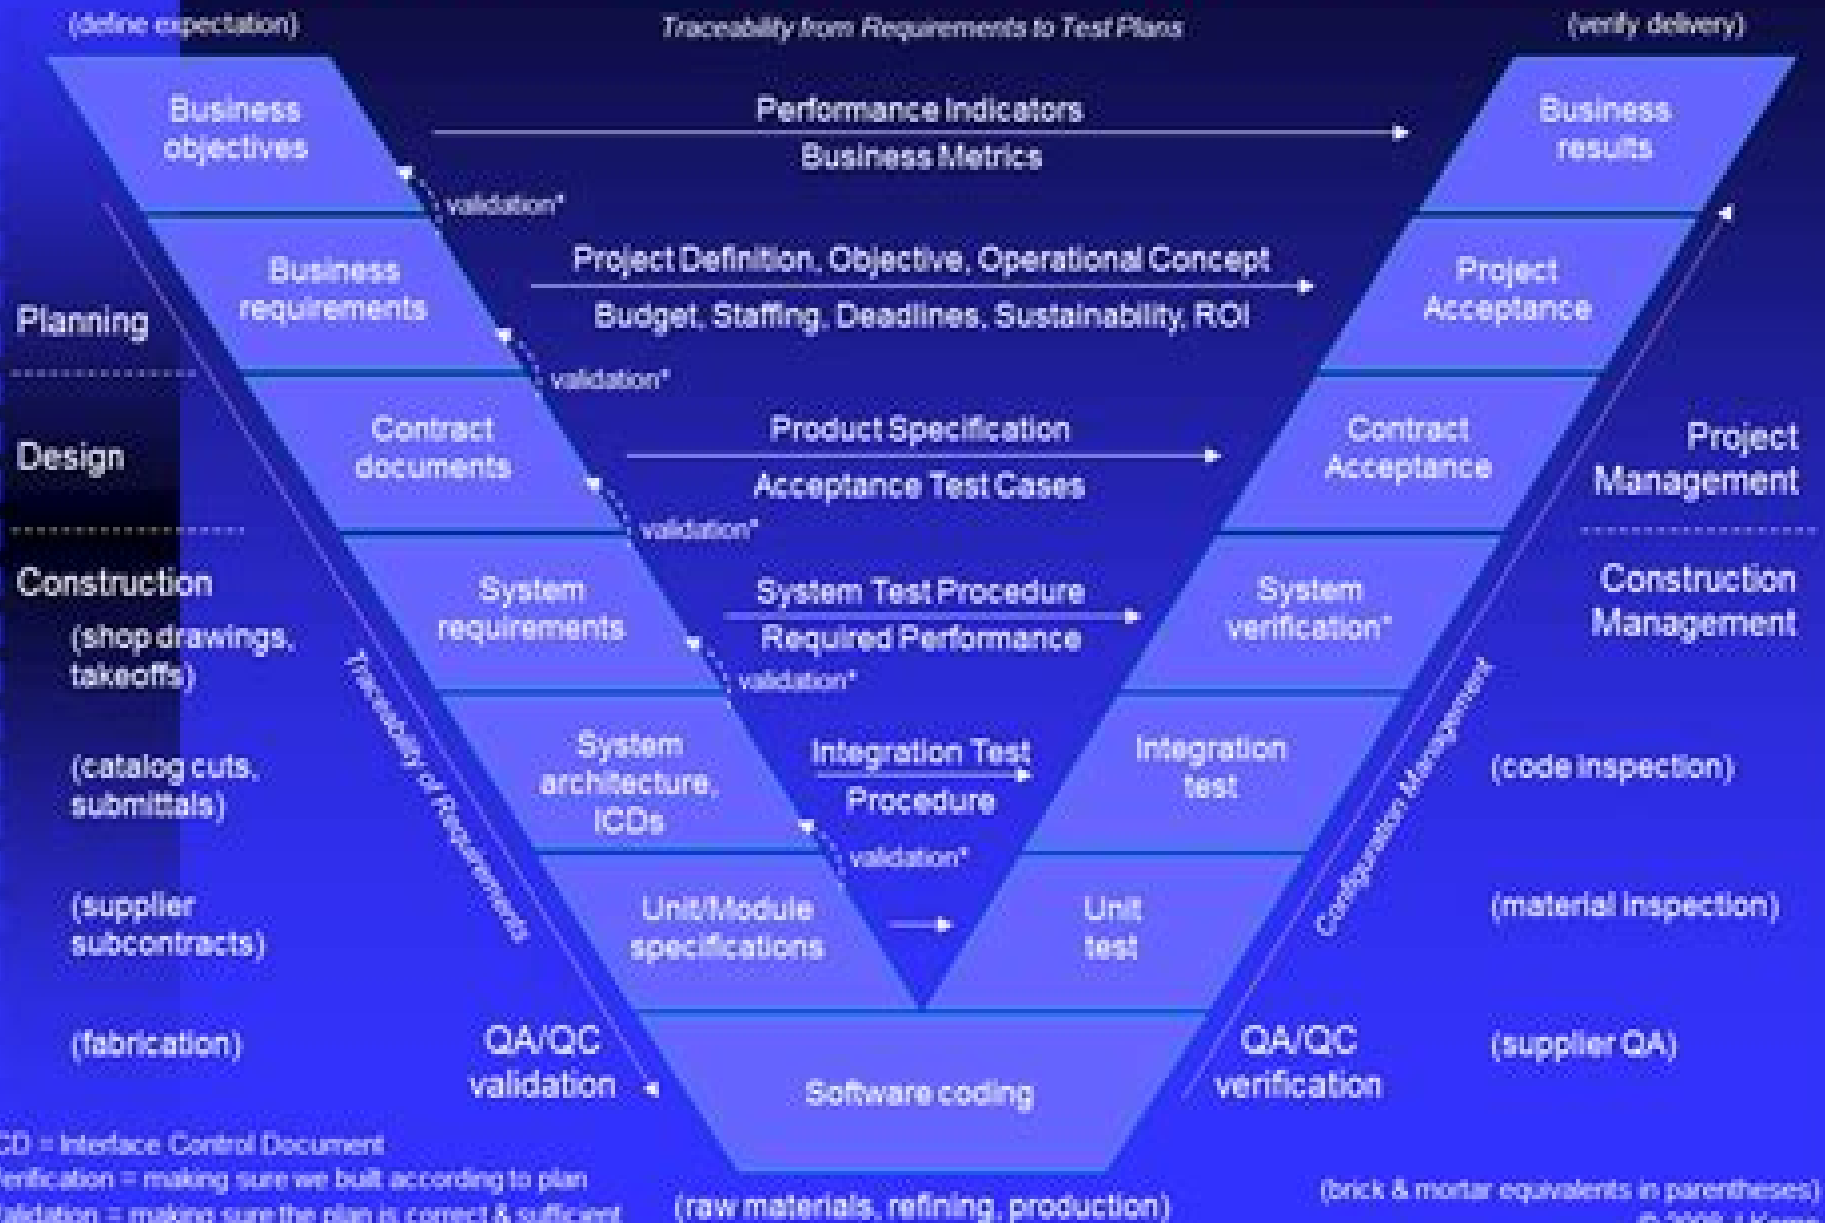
(define expectation)

Traceability from Requirements to Test Plans

(verify delivery)

Business objectives

Performance Indicators

Business Metrics

Business results

validation*

Business requirements

Project Definition, Objective, Operational Concept

Budget, Staffing, Deadlines, Sustainability, ROI

Project Acceptance

Planning

validation*

Design

Contract documents

Product Specification

Acceptance Test Cases

Contract Acceptance

Project Management

validation*

Construction

(shop drawings, takeoffs)

System requirements

System Test Procedure

Required Performance

System verification*

Construction Management

validation*

Traceability of Requirements

(catalog cuts, submittals)

System architecture, ICDs

Integration Test Procedure

Integration test

Configuration Management

(code inspection)

validation*

(supplier subcontracts)

Unit/Module specifications

Unit test

(material inspection)

(fabrication)

QA/QC validation

Software coding

QA/QC verification

(supplier QA)

CD = Interface Control Document
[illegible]erification = making sure we built according to plan
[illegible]alidation = making sure the plan is correct & sufficient

(raw materials, refining, production)

(brick & mortar equivalents in parentheses)
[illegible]